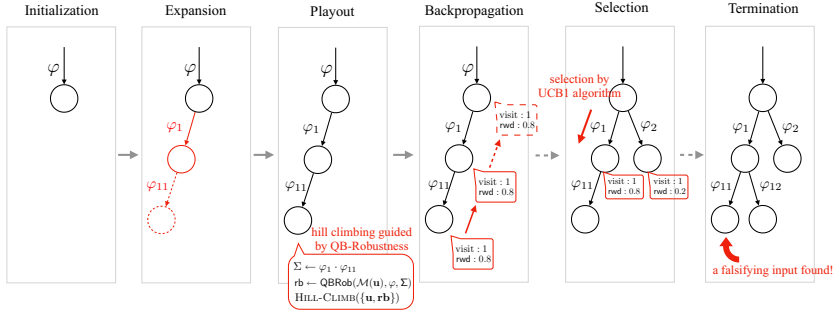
Initialization

$\varphi$

Expansion

$\varphi$

$\varphi_1$

$\varphi_{11}$

Playout

$\varphi$

$\varphi_1$

$\varphi_{11}$

hill climbing guided by QB-Robustness

$\Sigma \leftarrow \varphi_1 \cdot \varphi_{11}$
rb $\leftarrow$ QBRob$(\mathcal{M}(\mathbf{u}), \varphi, \Sigma)$
HILL-CLIMB$(\{\mathbf{u}, \mathbf{rb}\})$

Backpropagation

$\varphi$

$\varphi_1$

$\varphi_{11}$

visit : 1
rwd : 0.8

visit : 1
rwd : 0.8

visit : 1
rwd : 0.8

Selection

selection by UCB1 algorithm

$\varphi_1$

$\varphi_2$

$\varphi_{11}$

visit : 1
rwd : 0.8

visit : 1
rwd : 0.2

Termination

$\varphi_1$

$\varphi_2$

$\varphi_{11}$

$\varphi_{12}$

a falsifying input found!